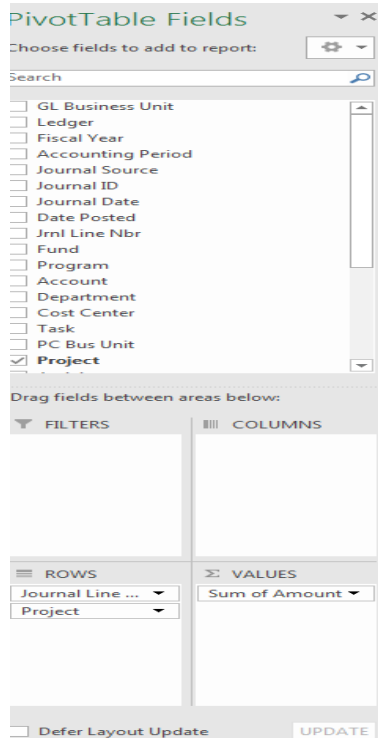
PivotTable Fields

Choose fields to add to report:

Search

GL Business Unit
Ledger
Fiscal Year
Accounting Period
Journal Source
Journal ID
Journal Date
Date Posted
Jrnl Line Nbr
Fund
Program
Account
Department
Cost Center
Task
PC Bus Unit
Project

Drag fields between areas below:

FILTERS

COLUMNS

ROWS

Journal Line ...

Project

$\Sigma$ VALUES

Sum of Amount

Defer Layout Update

UPDATE